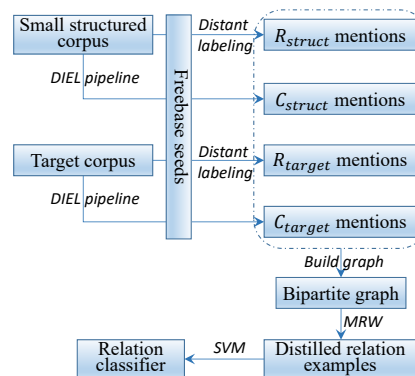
Small structured corpus

DIEL pipeline

Target corpus

DIEL pipeline

Freebase seeds

Distant labeling

Distant labeling

$R_{struct}$ mentions

$C_{struct}$ mentions

$R_{target}$ mentions

$C_{target}$ mentions

Build graph

Bipartite graph

MRW

Distilled relation examples

SVM

Relation classifier